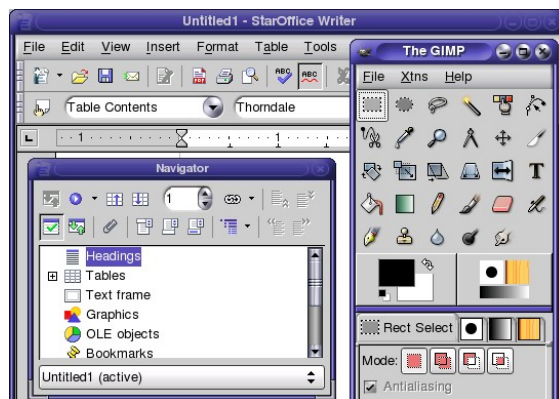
Untitled1 - StarOffice Writer

File Edit View Insert Format Table Tools

Table Contents

Thorndale

The GIMP

File Xtns Help

Navigator

1

Headings
Tables
Text frame
Graphics
OLE objects
Bookmarks

Untitled1 (active)

Rect Select

Mode:

Antialiasing